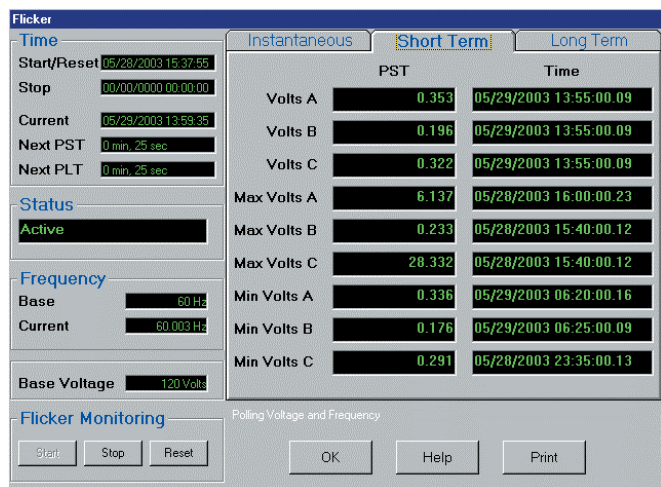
Flicker

Time
Start/Reset 05/28/2003 15:37:55
Stop 00/00/0000 00:00:00
Current 05/29/2003 13:59:35
Next PST 0 min, 25 sec
Next PLT 0 min, 25 sec

Status
Active

Frequency
Base 60 Hz
Current 60.003 Hz

Base Voltage 120 Volts

Flicker Monitoring
Start Stop Reset

Instantaneous | Short Term | Long Term

| | PST | Time |
|---|---|---|
| Volts A | 0.353 | 05/29/2003 13:55:00.09 |
| Volts B | 0.196 | 05/29/2003 13:55:00.09 |
| Volts C | 0.322 | 05/29/2003 13:55:00.09 |
| Max Volts A | 6.137 | 05/28/2003 16:00:00.23 |
| Max Volts B | 0.233 | 05/28/2003 15:40:00.12 |
| Max Volts C | 28.332 | 05/28/2003 15:40:00.12 |
| Min Volts A | 0.336 | 05/29/2003 06:20:00.16 |
| Min Volts B | 0.176 | 05/29/2003 06:25:00.09 |
| Min Volts C | 0.291 | 05/28/2003 23:35:00.13 |

Polling Voltage and Frequency

OK Help Print